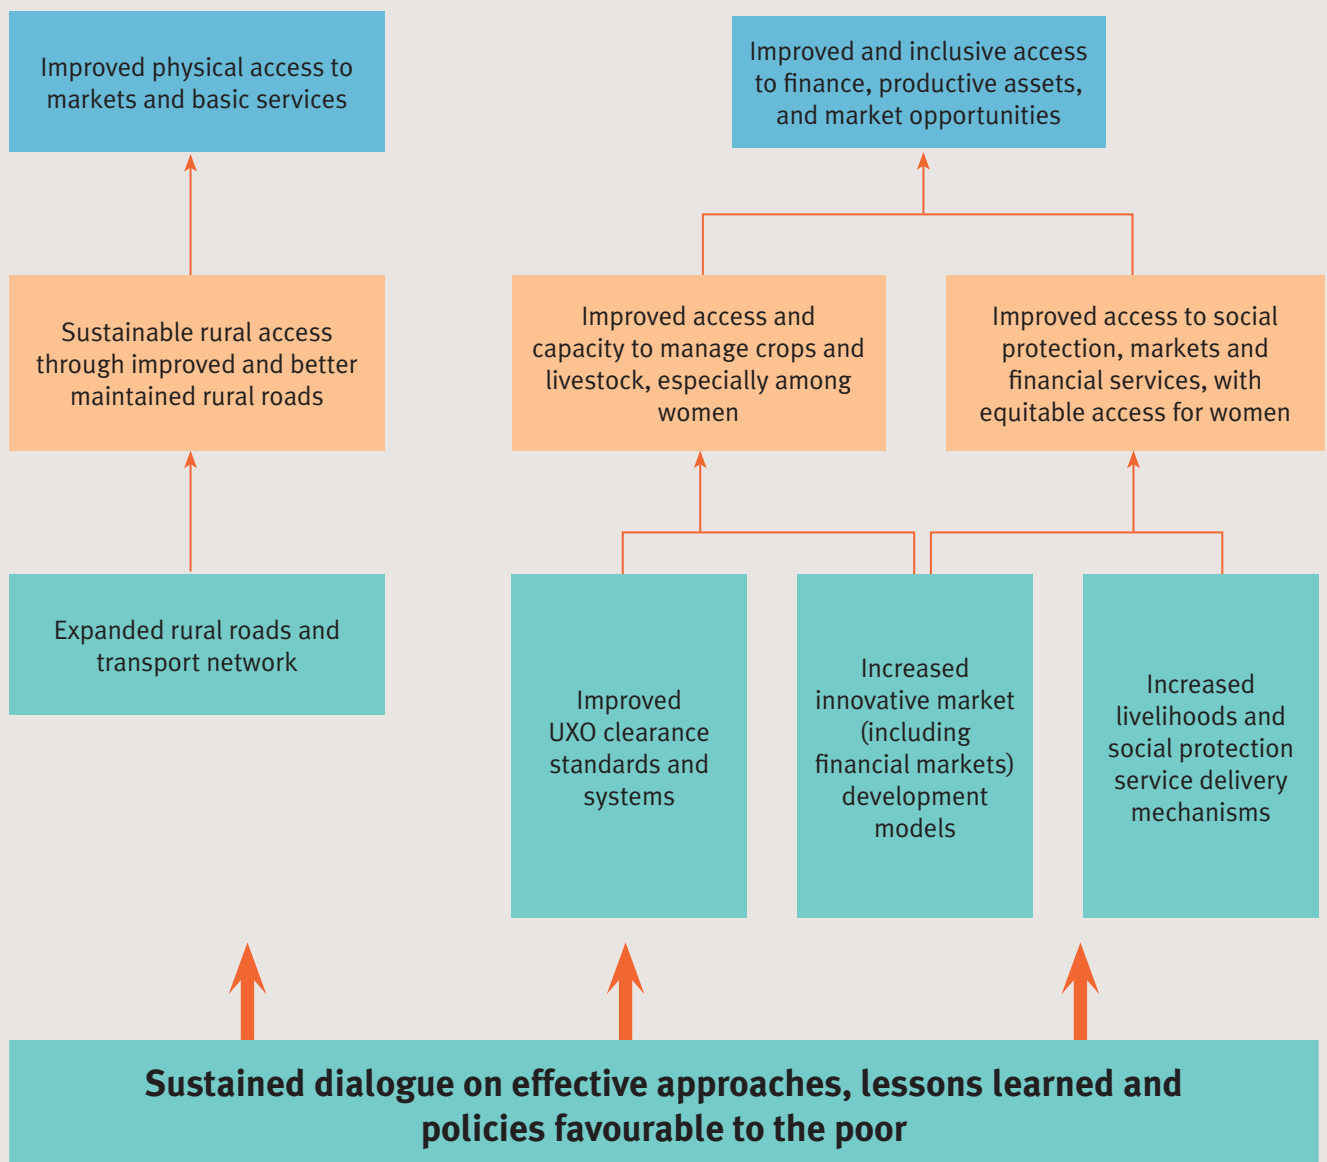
Improved physical access to markets and basic services

Improved and inclusive access to finance, productive assets, and market opportunities

Sustainable rural access through improved and better maintained rural roads

Improved access and capacity to manage crops and livestock, especially among women

Improved access to social protection, markets and financial services, with equitable access for women

Expanded rural roads and transport network

Improved UXO clearance standards and systems

Increased innovative market (including financial markets) development models

Increased livelihoods and social protection service delivery mechanisms

**Sustained dialogue on effective approaches, lessons learned and policies favourable to the poor**